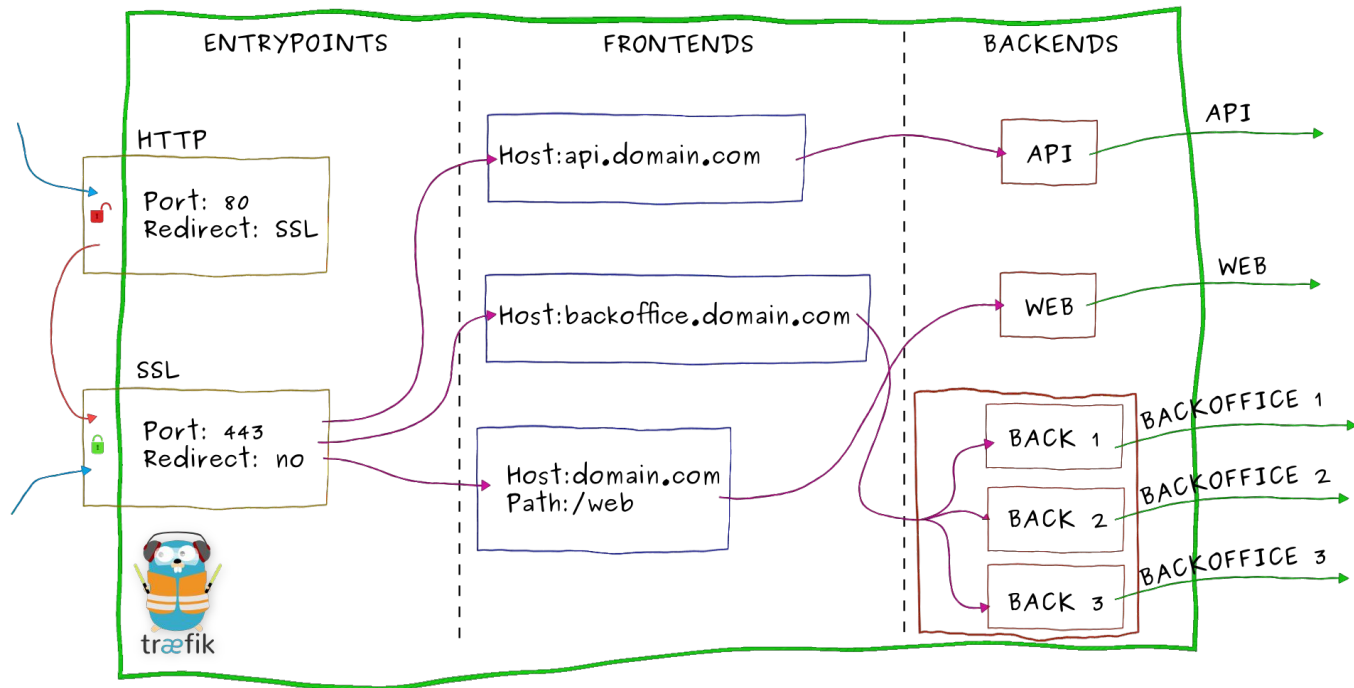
ENTRYPOINTS

FRONTENDS

BACKENDS

HTTP

Port: 80
Redirect: SSL

SSL

Port: 443
Redirect: no

Host:api.domain.com

Host:backoffice.domain.com

Host:domain.com
Path:/web

API

WEB

BACK 1

BACK 2

BACK 3

API

WEB

BACKOFFICE 1

BACKOFFICE 2

BACKOFFICE 3

træfik